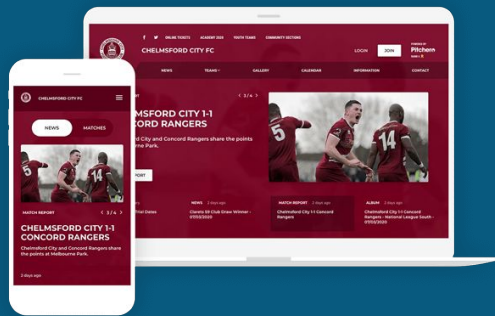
ONLINE TICKETS ACADEMY 2020 YOUTH TEAMS COMMUNITY SECTIONS

CHELMSFORD CITY FC

LOGIN JOIN

POWERED BY
Pitchero

NEWS TEAMS GALLERY CALENDARS INFORMATION CONTACT

< 3/4 >

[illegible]MSFORD CITY 1-1
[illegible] RANGERS

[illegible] City and Concord Rangers share the points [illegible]ourne Park.

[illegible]ORT

NEWS 2 days ago
Clarets 50 Club Draw Winner - 07/03/2020

MATCH REPORT 2 days ago
Chelmsford City 1-1 Concord Rangers

ALBUM 2 days ago
Chelmsford City 1-1 Concord Rangers - National League South - 07/03/2020

CHELMSFORD CITY FC

NEWS MATCHES

MATCH REPORT < 3/4 >

CHELMSFORD CITY 1-1 CONCORD RANGERS

Chelmsford City and Concord Rangers share the points at Melbourne Park.

2 days ago